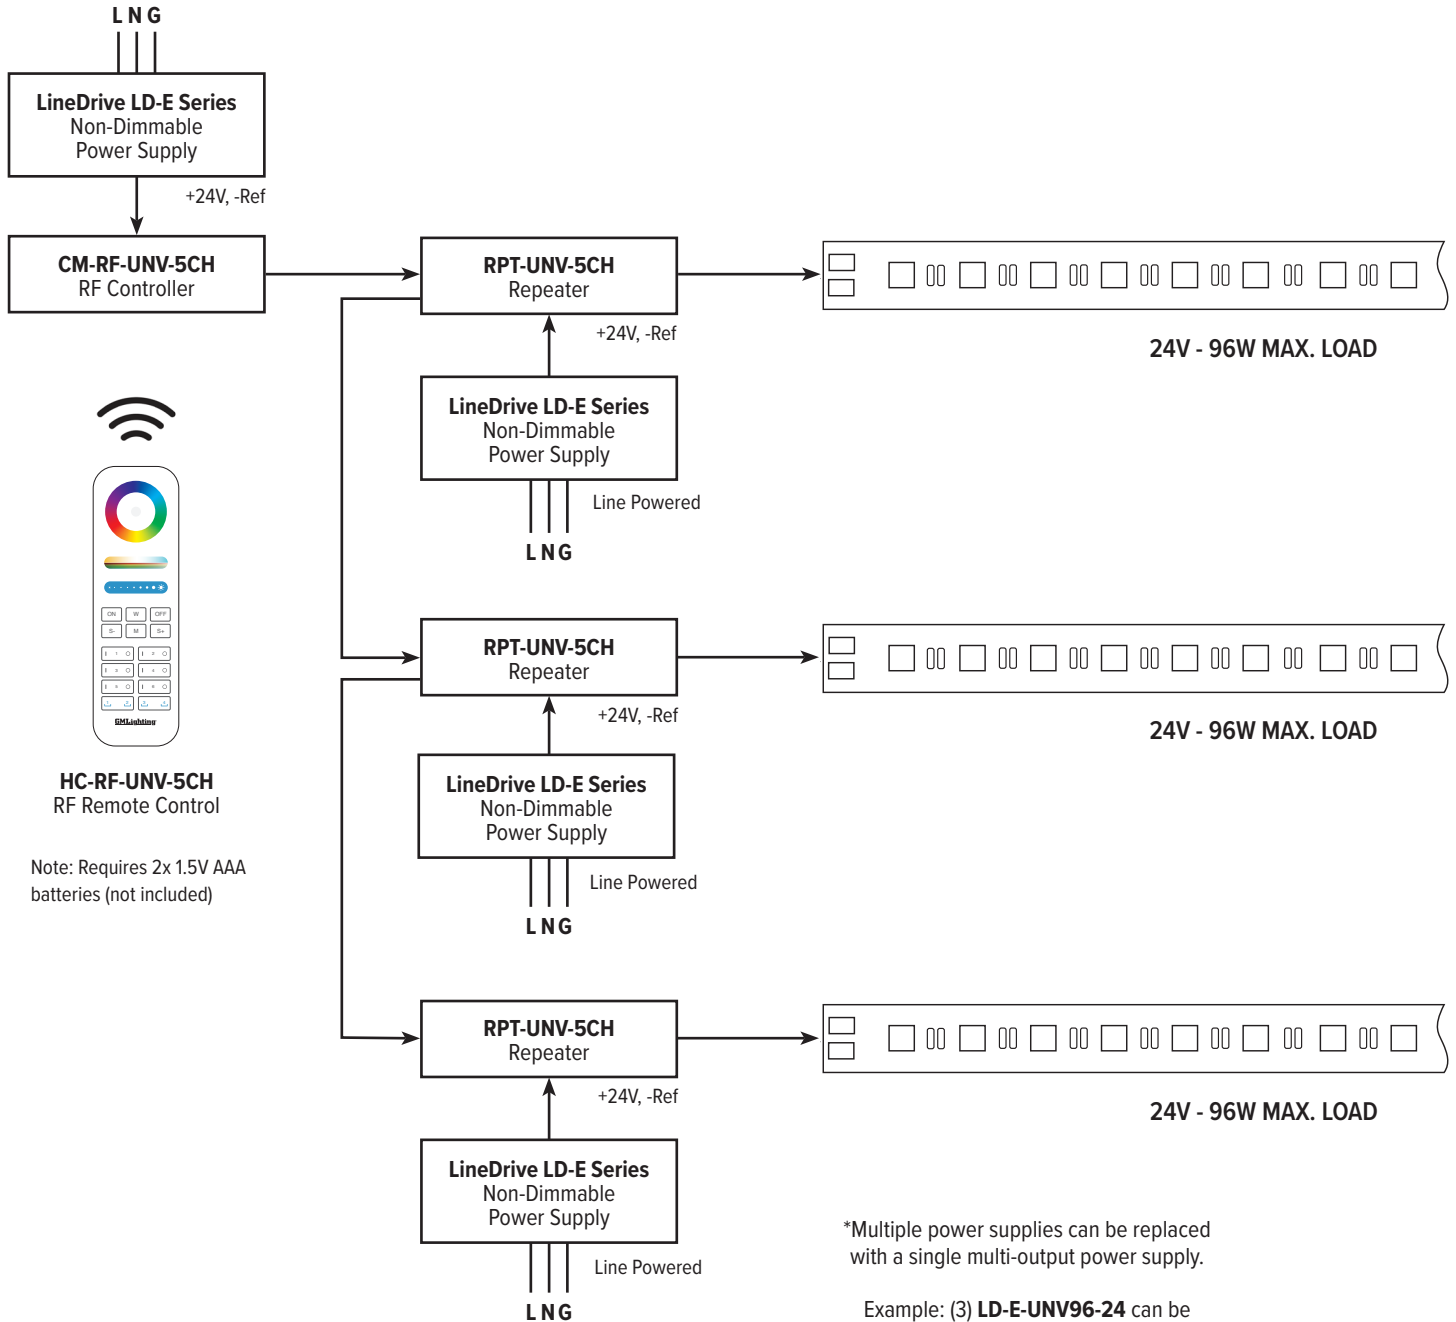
L N G

LineDrive LD-E Series
Non-Dimmable
Power Supply

+24V, -Ref

CM-RF-UNV-5CH
RF Controller

RPT-UNV-5CH
Repeater

+24V, -Ref

LineDrive LD-E Series
Non-Dimmable
Power Supply

Line Powered

L N G

24V - 96W MAX. LOAD

ON W OFF
S- M S+

GMLighting

HC-RF-UNV-5CH
RF Remote Control

Note: Requires 2x 1.5V AAA batteries (not included)

RPT-UNV-5CH
Repeater

+24V, -Ref

LineDrive LD-E Series
Non-Dimmable
Power Supply

Line Powered

L N G

24V - 96W MAX. LOAD

RPT-UNV-5CH
Repeater

+24V, -Ref

LineDrive LD-E Series
Non-Dimmable
Power Supply

Line Powered

L N G

24V - 96W MAX. LOAD

*Multiple power supplies can be replaced with a single multi-output power supply.

Example: (3) **LD-E-UNV96-24** can be